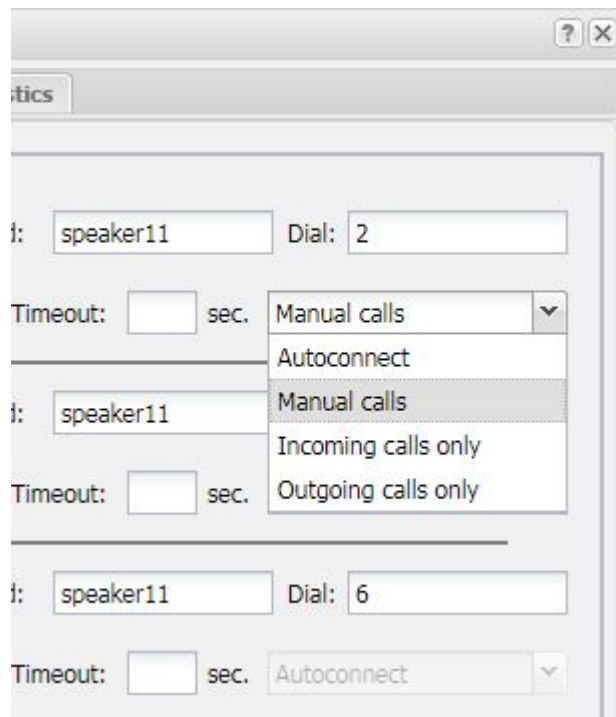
?
X

tics

d: speaker11 Dial: 2

Timeout: sec. Manual calls

Autoconnect
Manual calls
Incoming calls only
Outgoing calls only

d: speaker11

Timeout: sec.

d: speaker11 Dial: 6

Timeout: sec. Autoconnect